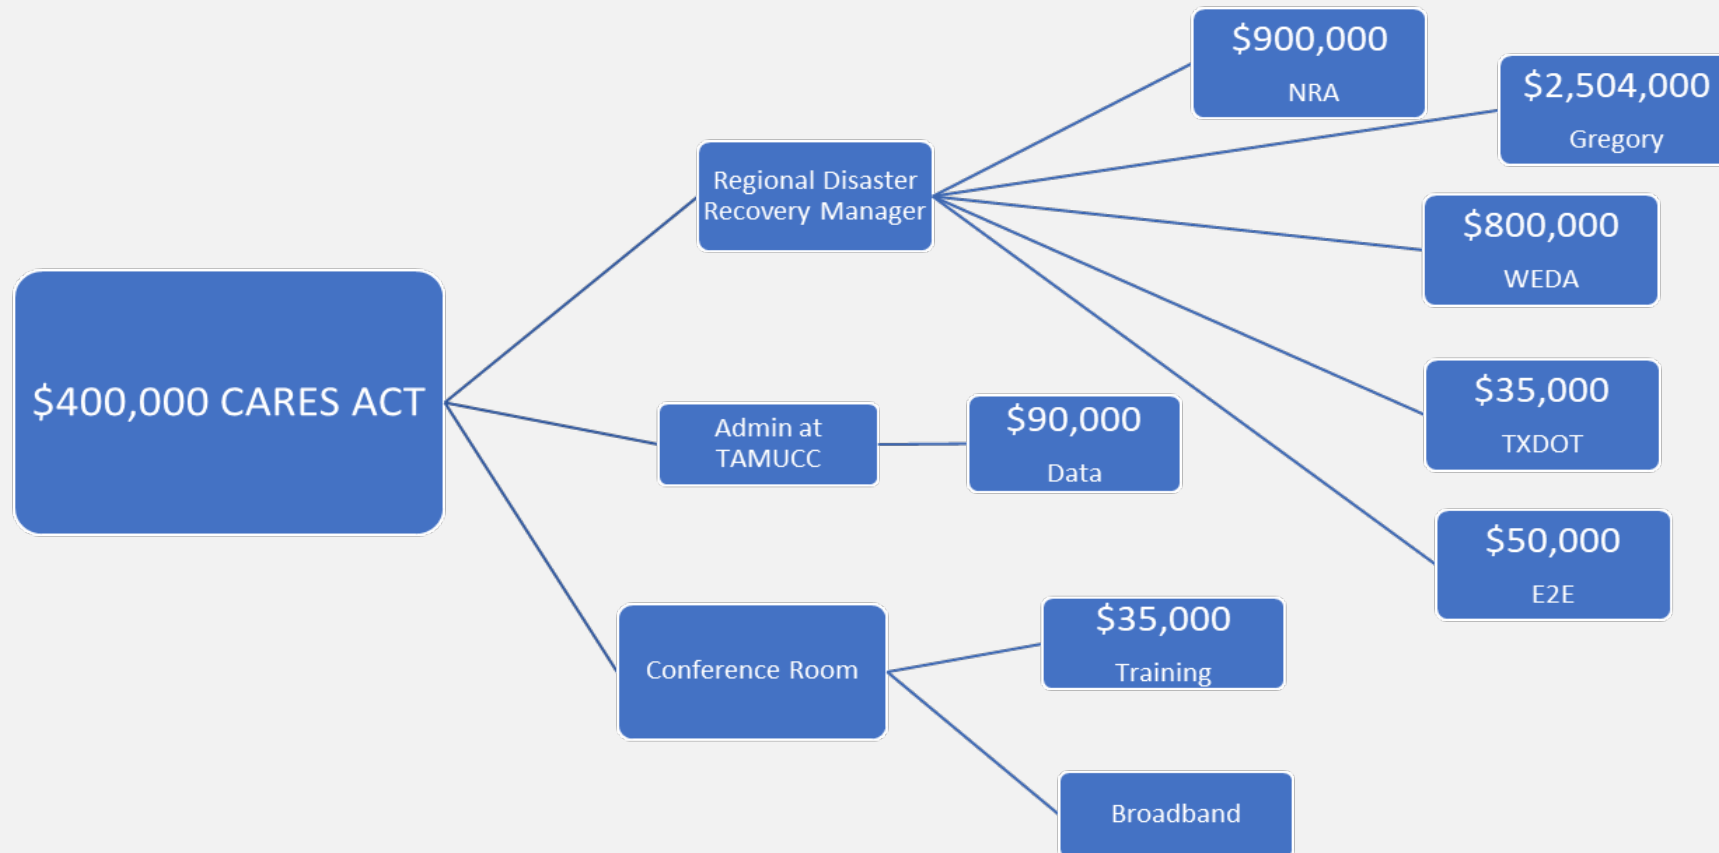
$400,000 CARES ACT

Regional Disaster Recovery Manager

$900,000
NRA

$2,504,000
Gregory

$800,000
WEDA

$35,000
TXDOT

$50,000
E2E

Admin at TAMUCC

$90,000
Data

Conference Room

$35,000
Training

Broadband